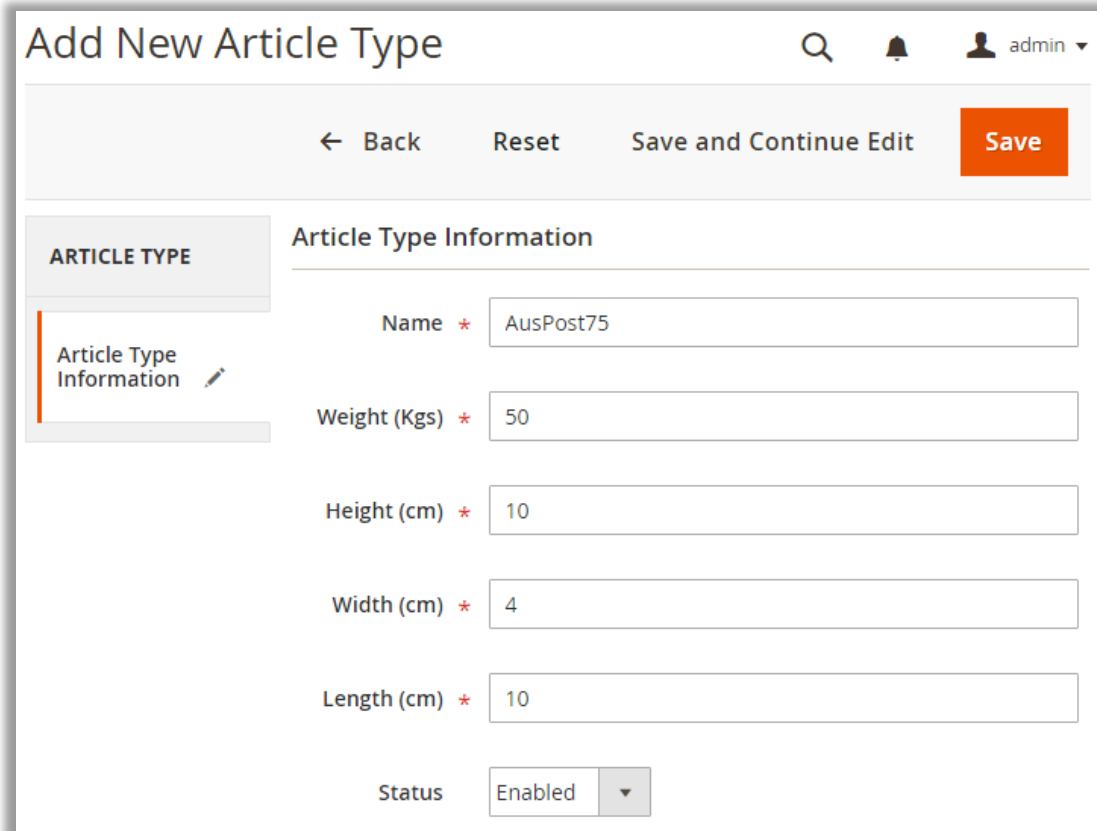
Add New Article Type

admin

← Back

Reset

Save and Continue Edit

Save

ARTICLE TYPE

Article Type Information

Article Type Information

Name *

AusPost75

Weight (Kgs) *

50

Height (cm) *

10

Width (cm) *

4

Length (cm) *

10

Status

Enabled